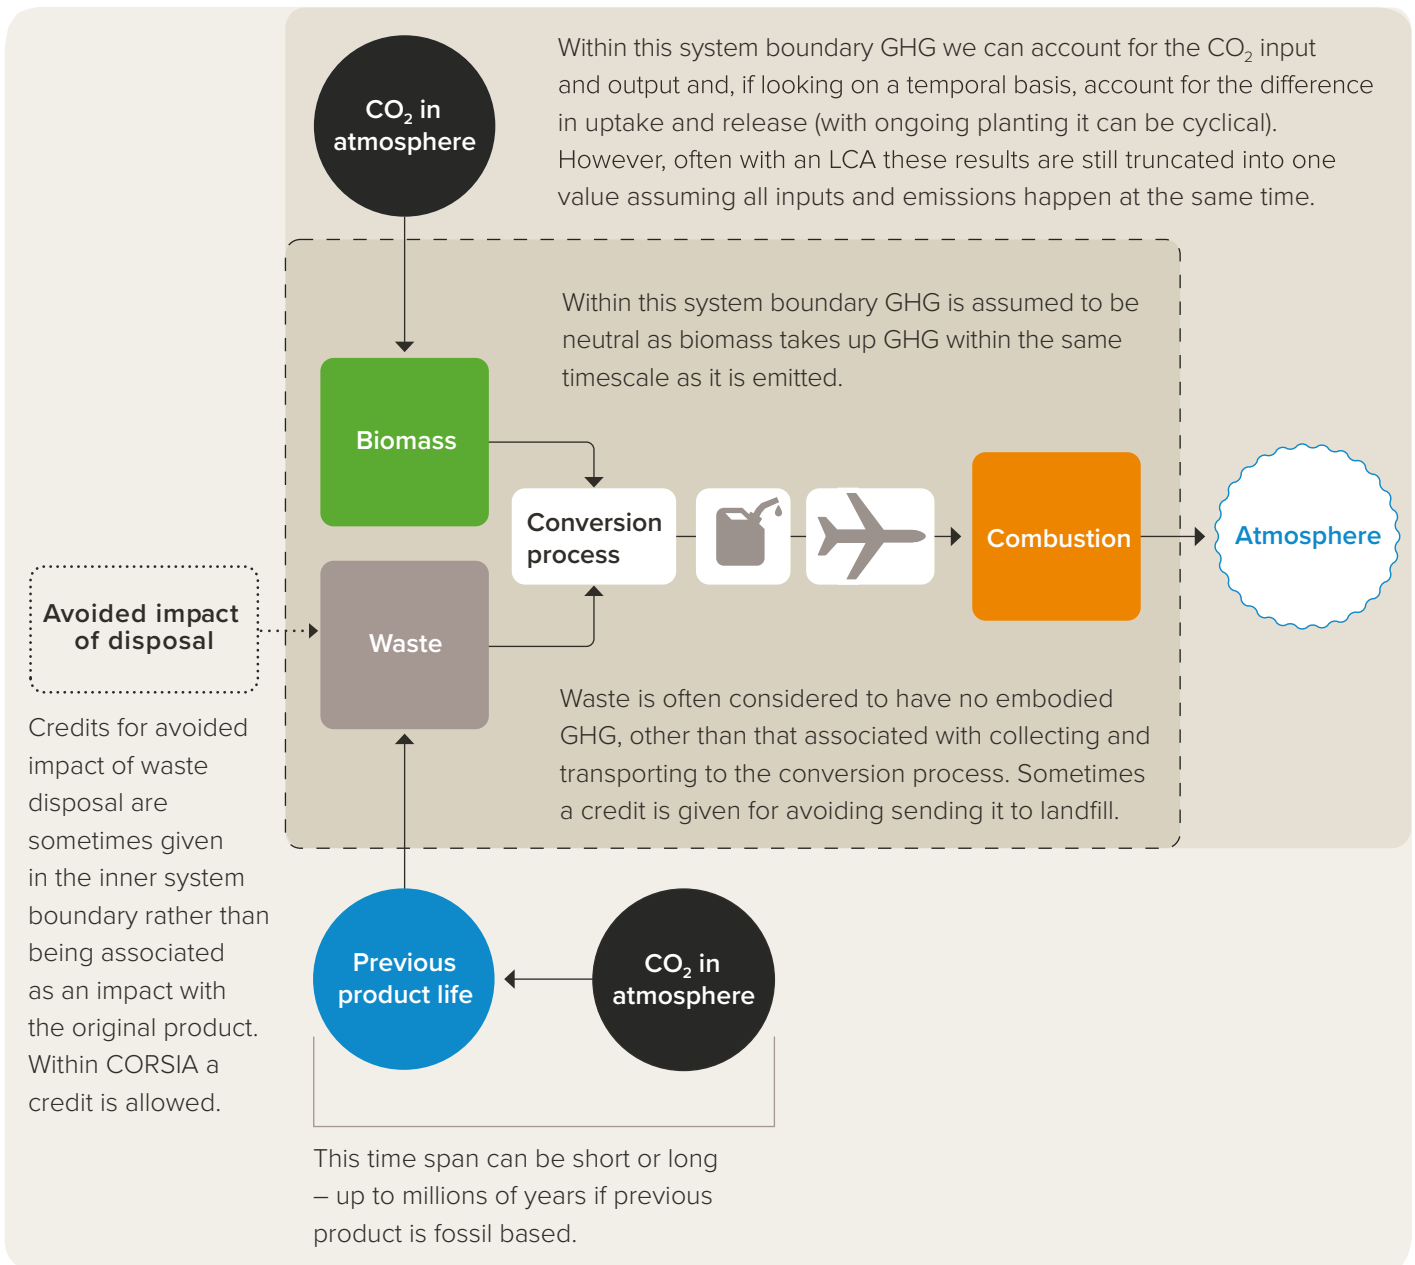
$CO_2$ in atmosphere

Within this system boundary GHG we can account for the $CO_2$ input and output and, if looking on a temporal basis, account for the difference in uptake and release (with ongoing planting it can be cyclical). However, often with an LCA these results are still truncated into one value assuming all inputs and emissions happen at the same time.

Within this system boundary GHG is assumed to be neutral as biomass takes up GHG within the same timescale as it is emitted.

Biomass

Conversion process

Combustion

Atmosphere

Avoided impact of disposal

Waste

Credits for avoided impact of waste disposal are sometimes given in the inner system boundary rather than being associated as an impact with the original product. Within CORSIA a credit is allowed.

Waste is often considered to have no embodied GHG, other than that associated with collecting and transporting to the conversion process. Sometimes a credit is given for avoiding sending it to landfill.

Previous product life

$CO_2$ in atmosphere

This time span can be short or long – up to millions of years if previous product is fossil based.